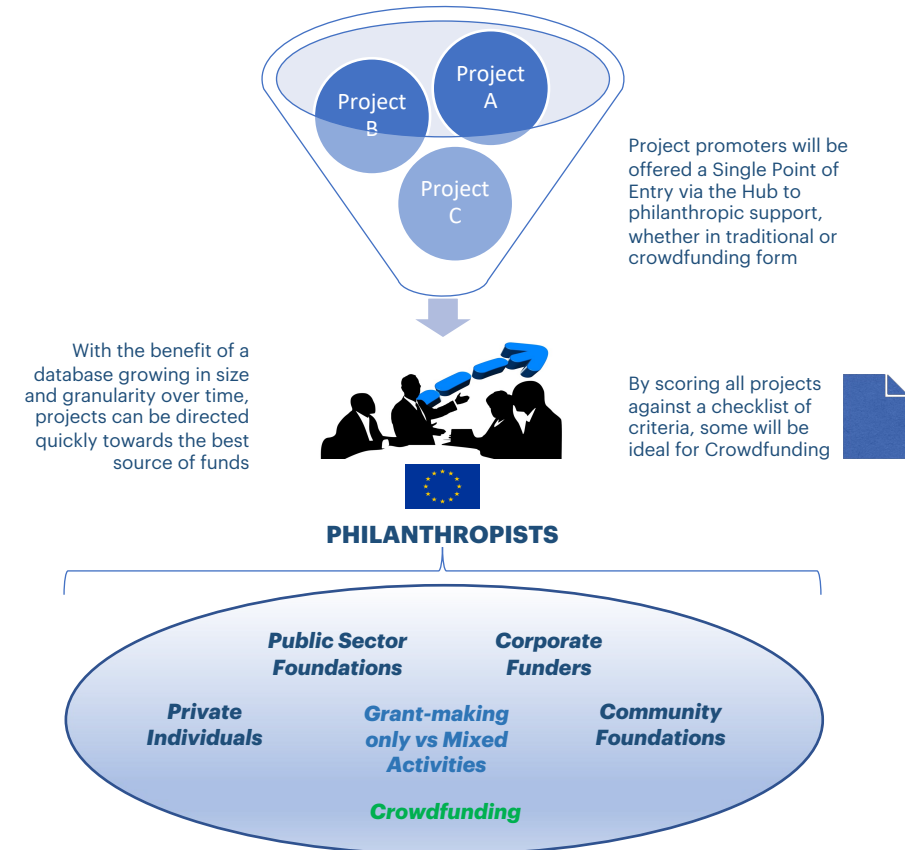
Project A

Project B

Project C

Project promoters will be offered a Single Point of Entry via the Hub to philanthropic support, whether in traditional or crowdfunding form

With the benefit of a database growing in size and granularity over time, projects can be directed quickly towards the best source of funds

By scoring all projects against a checklist of criteria, some will be ideal for Crowdfunding

PHILANTHROPISTS

Public Sector Foundations

Corporate Funders

Private Individuals

Grant-making only vs Mixed Activities

Community Foundations

Crowdfunding